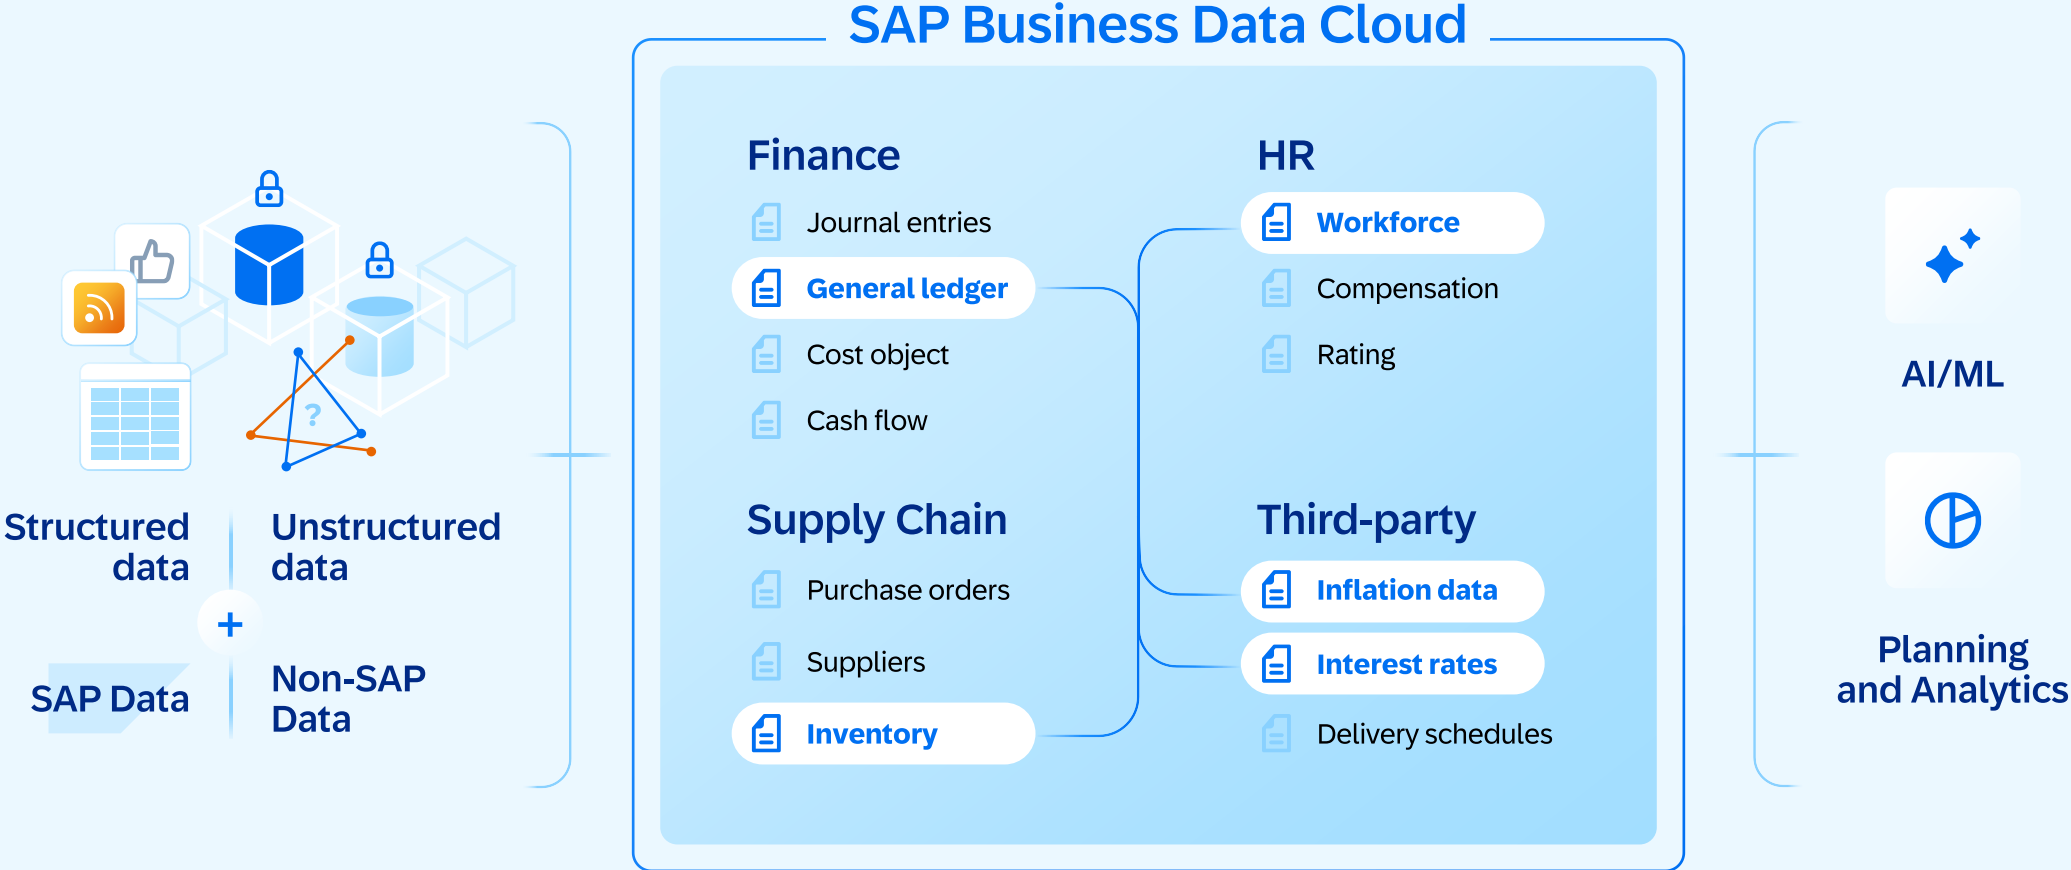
SAP Business Data Cloud

Structured data

Unstructured data

+

SAP Data

Non-SAP Data

Finance

Journal entries

General ledger

Cost object

Cash flow

HR

Workforce

Compensation

Rating

Supply Chain

Purchase orders

Suppliers

Inventory

Third-party

Inflation data

Interest rates

Delivery schedules

AI/ML

Planning and Analytics